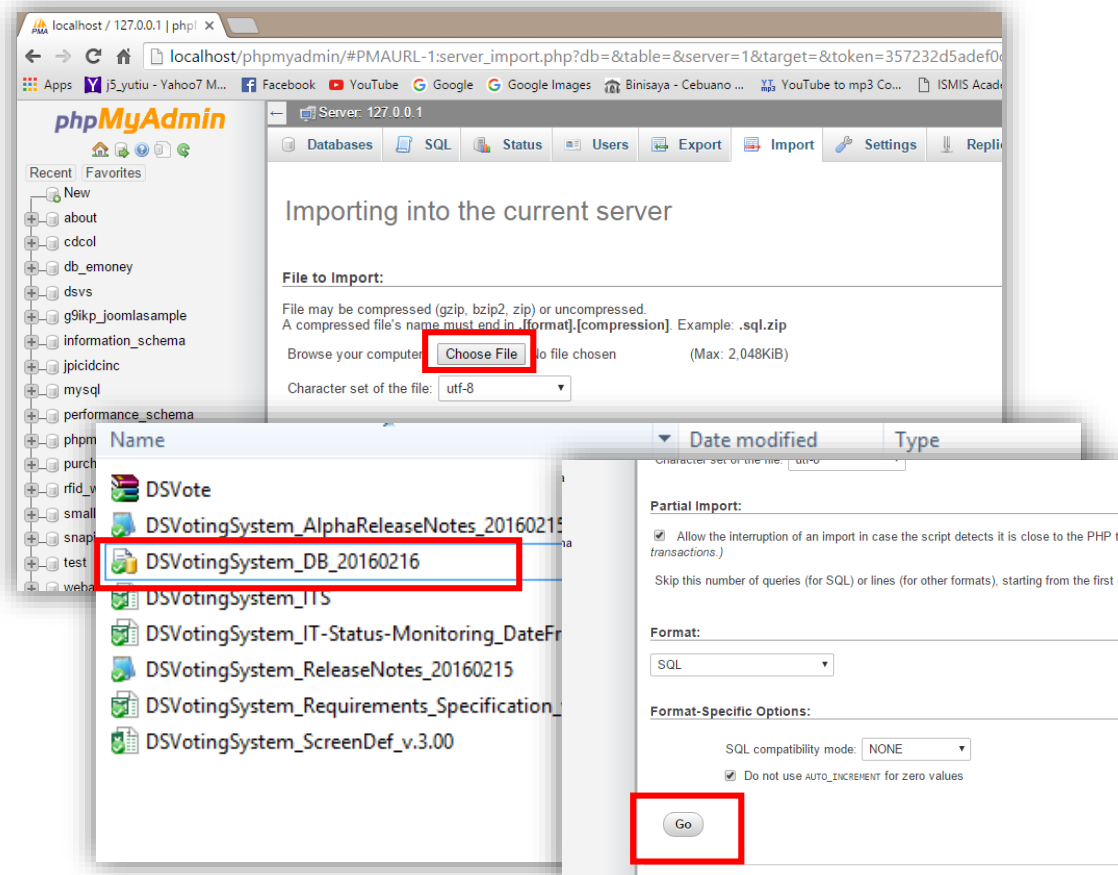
localhost / 127.0.0.1 | php ×

localhost/phpmyadmin/#PMAURL-1:server_import.php?db=&table=&server=1&target=&token=357232d5adef0

Apps j5_yutiu - Yahoo7 M... Facebook YouTube Google Google Images Binisaya - Cebuano ... YouTube to mp3 Co... ISMIS Acade

phpMyAdmin

Recent Favorites

New
about
cdcol
db_emoney
dsvs
g9ikp_joomlasample
information_schema
jpicidcinc
mysql
performance_schema
phpm
purch
rfid_w
small
snap
test
weba

Server: 127.0.0.1

Databases SQL Status Users Export Import Settings Repli

Importing into the current server

File to Import:

File may be compressed (gzip, bzip2, zip) or uncompressed.
A compressed file's name must end in .[format].[compression]. Example: .sql.zip

Browse your computer: Choose File No file chosen (Max: 2,048KiB)

Character set of the file: utf-8

Name Date modified Type

DSVote
DSVotingSystem_AlphaReleaseNotes_20160215
DSVotingSystem_DB_20160216
DSVotingSystem_ITS
DSVotingSystem_IT-Status-Monitoring_DateFr
DSVotingSystem_ReleaseNotes_20160215
DSVotingSystem_Requirements_Specification_
DSVotingSystem_ScreenDef_v.3.00

Character set of the file: utf-8

Partial Import:

Allow the interruption of an import in case the script detects it is close to the PHP t transactions.)

Skip this number of queries (for SQL) or lines (for other formats), starting from the first

Format:

SQL

Format-Specific Options:

SQL compatibility mode: NONE

Do not use AUTO_INCREMENT for zero values

Go